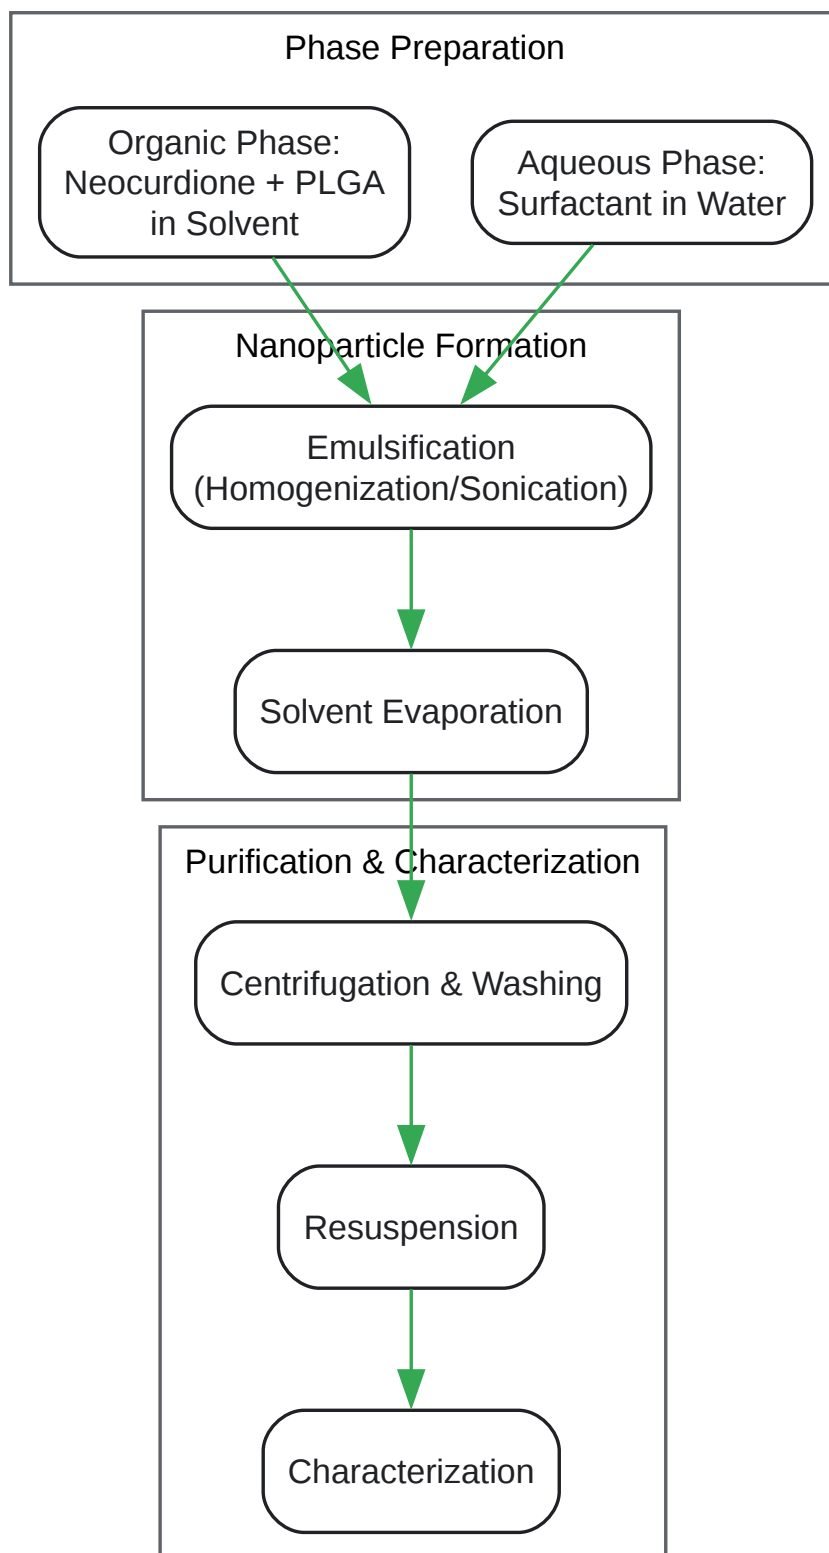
Phase Preparation

Organic Phase: Neocurdione + PLGA in Solvent

Aqueous Phase: Surfactant in Water

Nanoparticle Formation

Emulsification (Homogenization/Sonication)

Solvent Evaporation

Purification & Characterization

Centrifugation & Washing

Resuspension

Characterization